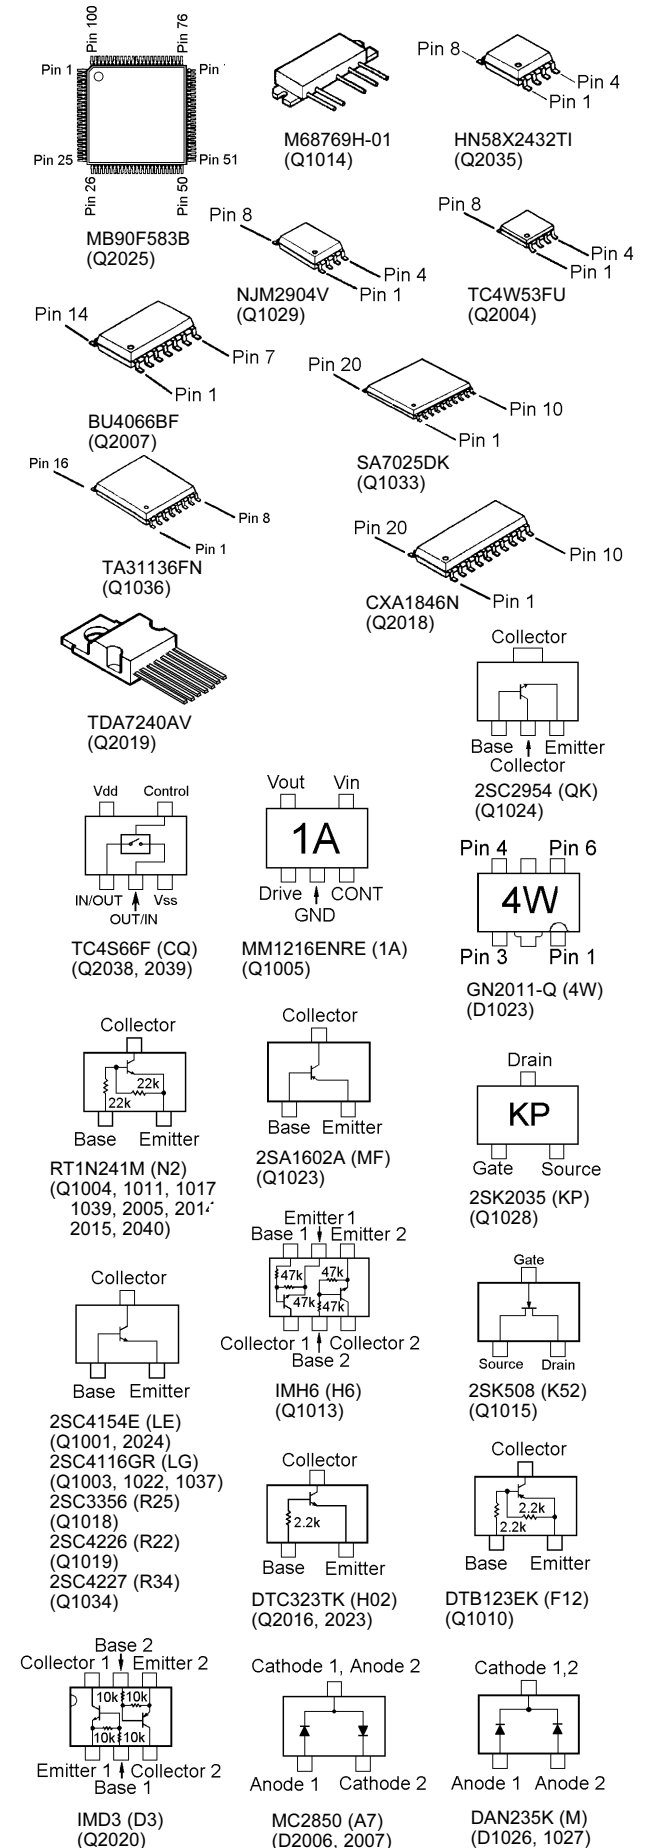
Pin 100
Pin 76
Pin 1
Pin 75
Pin 25
Pin 51
Pin 26
Pin 50

MB90F583B
(Q2025)

M68769H-01
(Q1014)

Pin 8
Pin 4
Pin 1
HN58X2432TI
(Q2035)

Pin 8
Pin 4
Pin 1
NJM2904V
(Q1029)

Pin 8
Pin 4
Pin 1
TC4W53FU
(Q2004)

Pin 14
Pin 7
Pin 1
BU4066BF
(Q2007)

Pin 20
Pin 10
Pin 1
SA7025DK
(Q1033)

Pin 16
Pin 8
Pin 1
TA31136FN
(Q1036)

Pin 20
Pin 10
Pin 1
CXA1846N
(Q2018)

TDA7240AV
(Q2019)

Collector
Base
Emitter
Collector
2SC2954 (QK)
(Q1024)

Vdd
Control
IN/OUT
Vss
OUT/IN
TC4S66F (CQ)
(Q2038, 2039)

Vout
Vin
1A
Drive
CONT
GND
MM1216ENRE (1A)
(Q1005)

Pin 4
Pin 6
4W
Pin 3
Pin 1
GN2011-Q (4W)
(D1023)

Collector
22k
22k
Base
Emitter
RT1N241M (N2)
(Q1004, 1011, 1017, 1039, 2005, 2014, 2015, 2040)

Collector
Base
Emitter
2SA1602A (MF)
(Q1023)

Drain
KP
Gate
Source
2SK2035 (KP)
(Q1028)

Collector
Base
Emitter
2SC4154E (LE)
(Q1001, 2024)
2SC4116GR (LG)
(Q1003, 1022, 1037)
2SC3356 (R25)
(Q1018)
2SC4226 (R22)
(Q1019)
2SC4227 (R34)
(Q1034)

Emitter 1
Base 1
Emitter 2
47k
47k
47k
47k
Collector 1
Collector 2
Base 2
IMH6 (H6)
(Q1013)

Gate
Source
Drain
2SK508 (K52)
(Q1015)

Collector
2.2k
Base
Emitter
DTC323TK (H02)
(Q2016, 2023)

Collector
2.2k
2.2k
Base
Emitter
DTB123EK (F12)
(Q1010)

Base 2
Collector 1
Emitter 2
10k
10k
10k
10k
Emitter 1
Collector 2
Base 1
IMD3 (D3)
(Q2020)

Cathode 1, Anode 2
Anode 1
Cathode 2
MC2850 (A7)
(D2006, 2007)

Cathode 1,2
Anode 1
Anode 2
DAN235K (M)
(D1026, 1027)